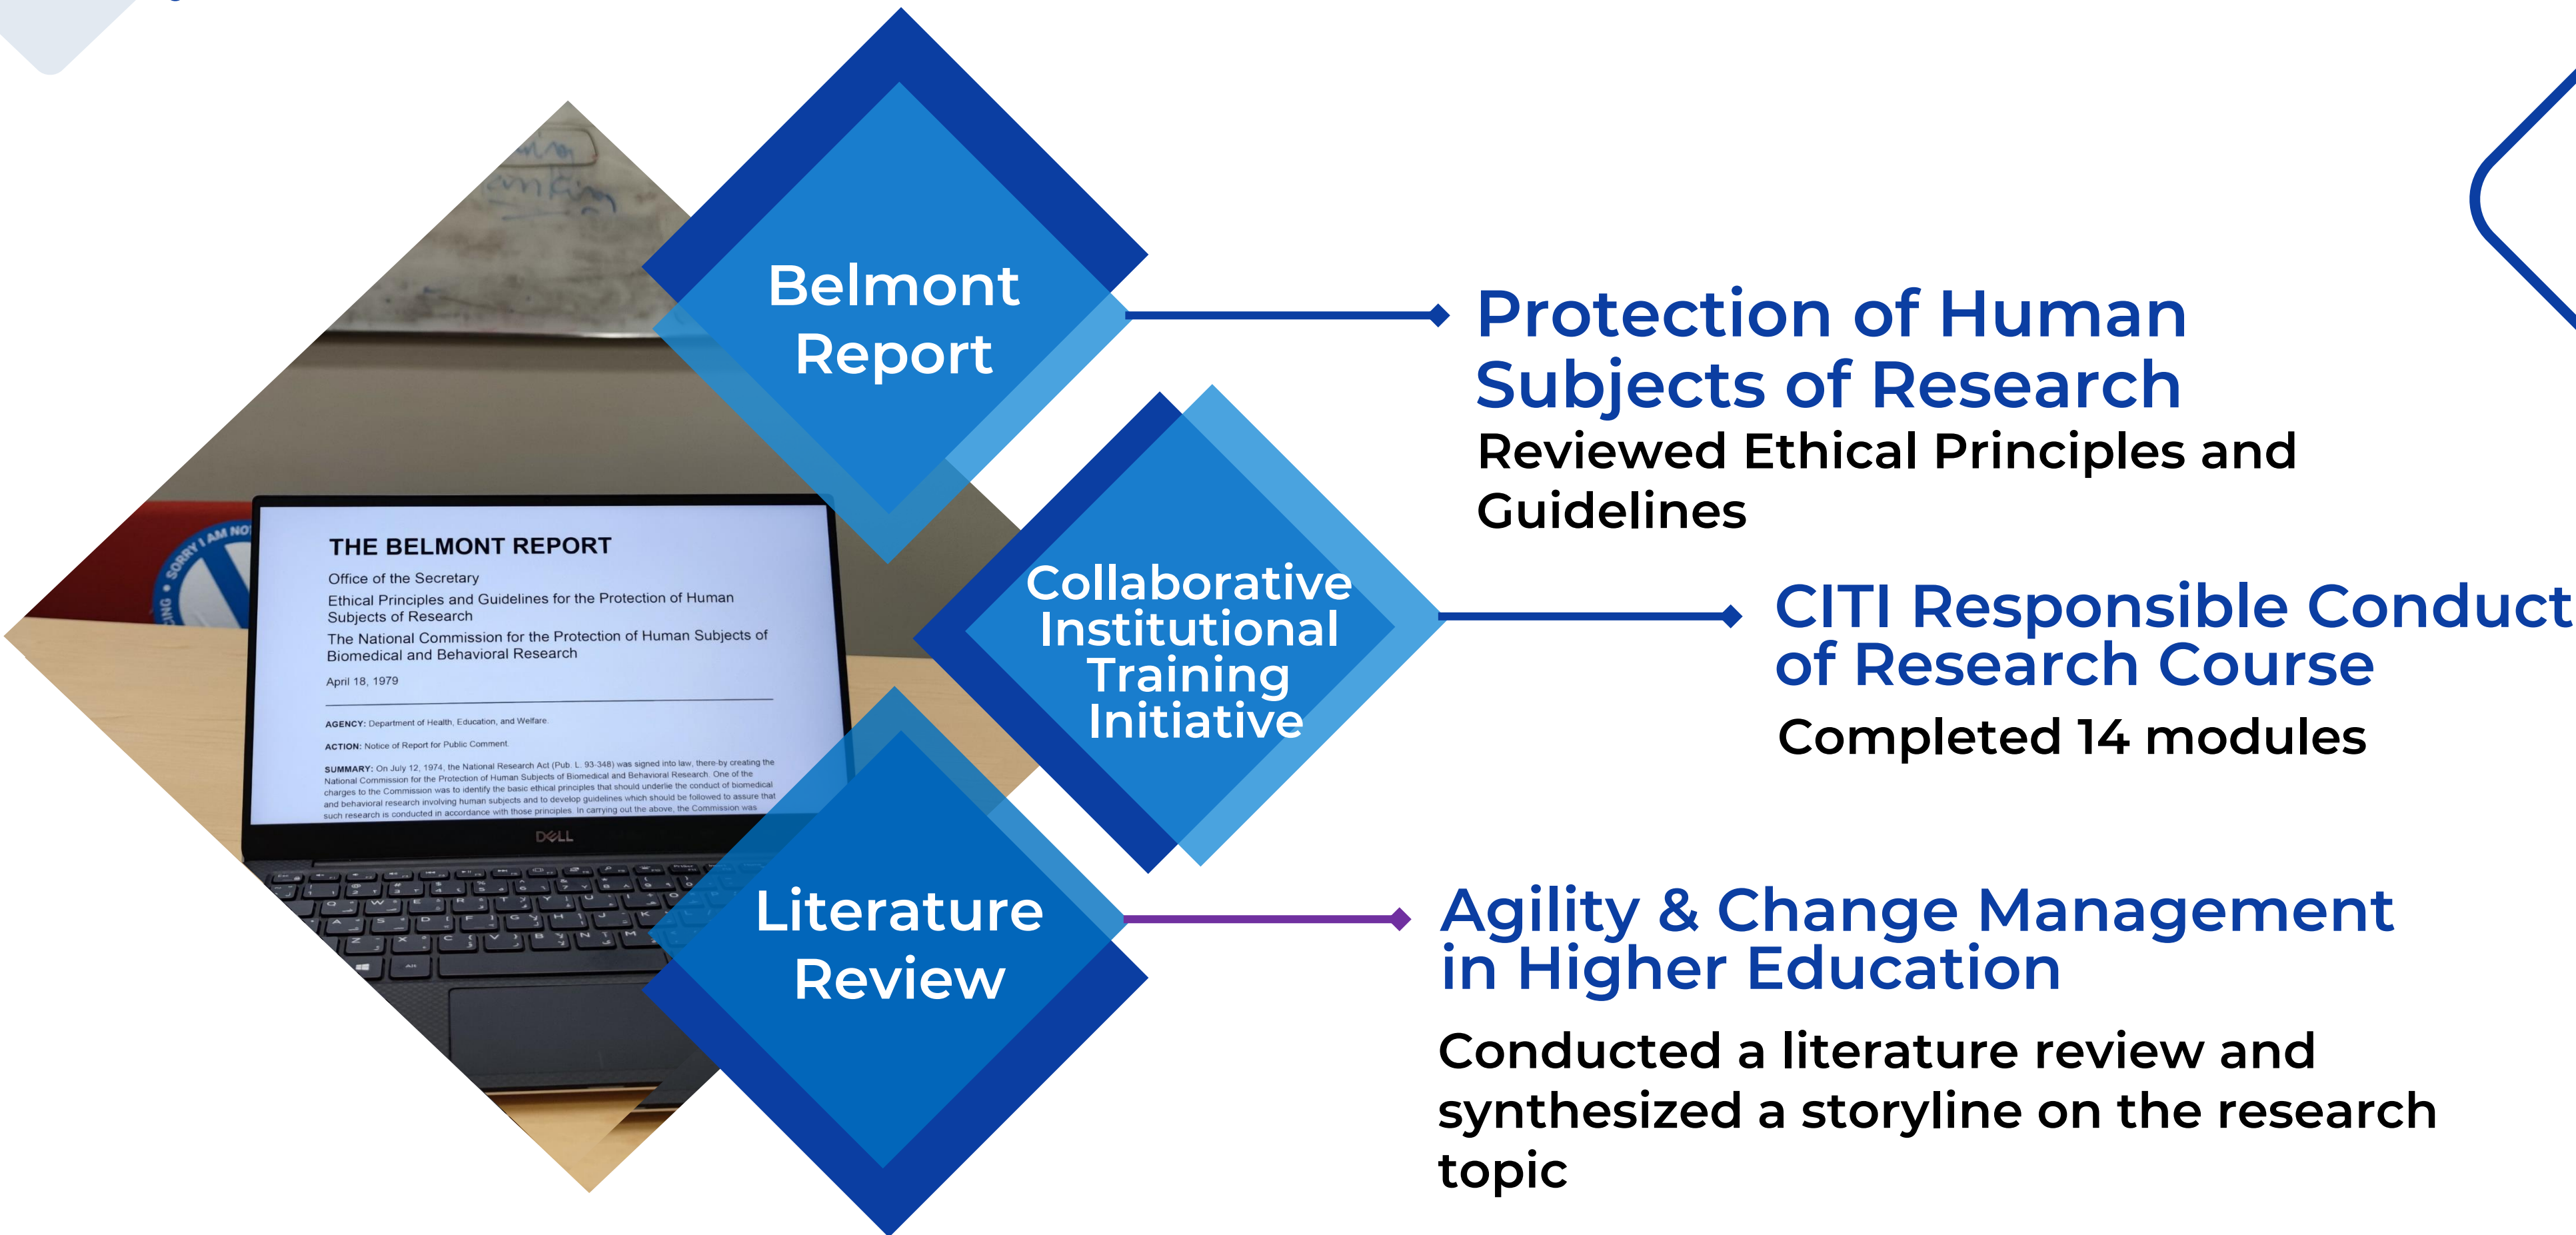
THE BELMONT REPORT

Office of the Secretary

Ethical Principles and Guidelines for the Protection of Human Subjects of Research

The National Commission for the Protection of Human Subjects of Biomedical and Behavioral Research

April 18, 1979

AGENCY: Department of Health, Education, and Welfare.

ACTION: Notice of Report for Public Comment.

SUMMARY: On July 12, 1974, the National Research Act (Pub. L. 93-348) was signed into law, there-by creating the National Commission for the Protection of Human Subjects of Biomedical and Behavioral Research. One of the charges to the Commission was to identify the basic ethical principles that should underlie the conduct of biomedical and behavioral research involving human subjects and to develop guidelines which should be followed to assure that such research is conducted in accordance with those principles. In carrying out the above, the Commission was

DELL

Belmont Report

Protection of Human Subjects of Research

Reviewed Ethical Principles and Guidelines

Collaborative Institutional Training Initiative

CITI Responsible Conduct of Research Course

Completed 14 modules

Literature Review

Agility & Change Management in Higher Education

Conducted a literature review and synthesized a storyline on the research topic